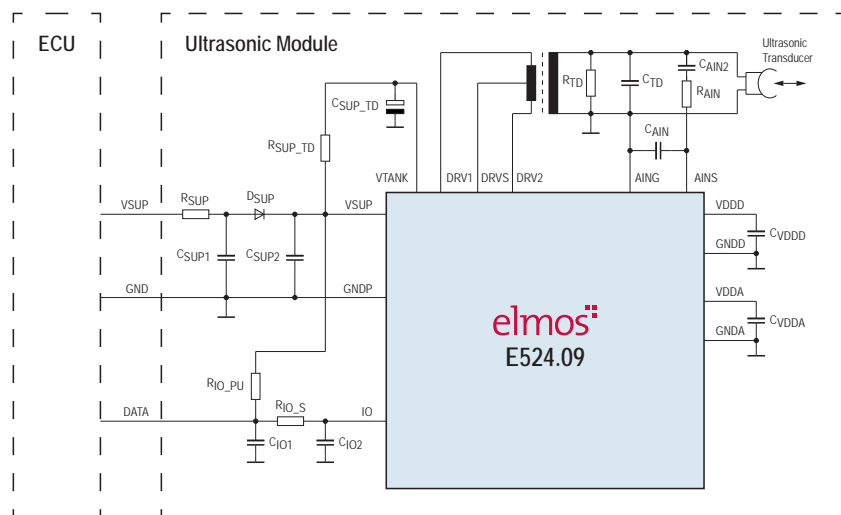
ECU

Ultrasonic Module

$C_{SUP\_TD}$

$R_{SUP\_TD}$

$R_{TD}$

$C_{TD}$

$C_{AIN2}$

$R_{AIN}$

Ultrasonic Transducer

$C_{AIN}$

VTANK

DRV1

DRVS

DRV2

AING

AINS

VSUP

$R_{SUP}$

$D_{SUP}$

VSUP

VDDD

$C_{SUP1}$

$C_{SUP2}$

GNDD

$C_{VDDD}$

GND

GNDP

VDDA

elmos

E524.09

GNDA

$C_{VDDA}$

$R_{IO\_PU}$

$R_{IO\_S}$

DATA

IO

$C_{IO1}$

$C_{IO2}$